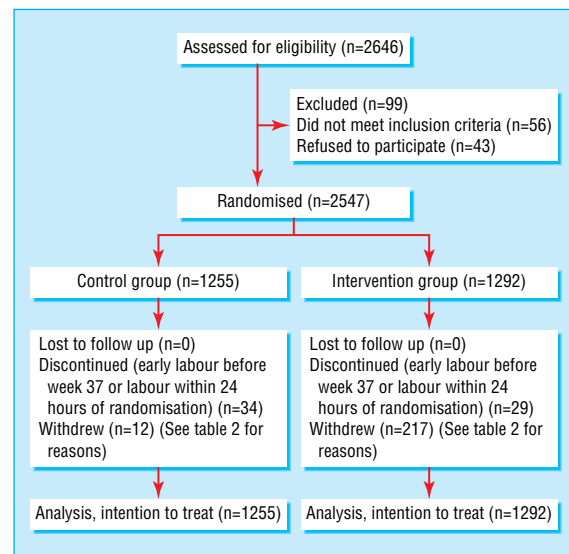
Assessed for eligibility (n=2646)

Excluded (n=99)
Did not meet inclusion criteria (n=56)
Refused to participate (n=43)

Randomised (n=2547)

Control group (n=1255)

Intervention group (n=1292)

Lost to follow up (n=0)
Discontinued (early labour before week 37 or labour within 24 hours of randomisation) (n=34)
Withdrew (n=12) (See table 2 for reasons)

Lost to follow up (n=0)
Discontinued (early labour before week 37 or labour within 24 hours of randomisation) (n=29)
Withdrew (n=217) (See table 2 for reasons)

Analysis, intention to treat (n=1255)

Analysis, intention to treat (n=1292)